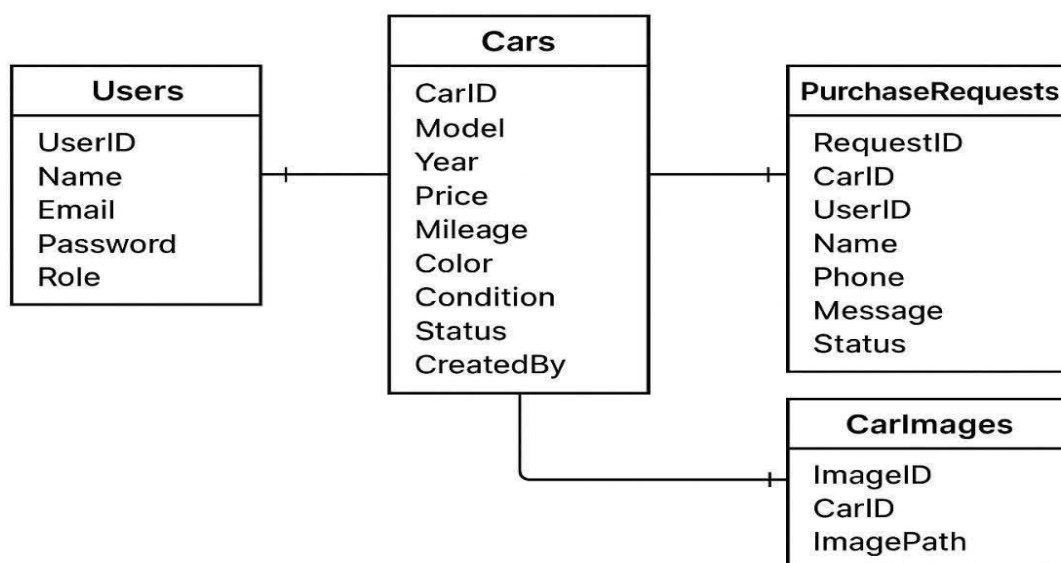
Users

UserID
Name
Email
Password
Role

Cars

CarID
Model
Year
Price
Mileage
Color
Condition
Status
CreatedBy

PurchaseRequests

RequestID
CarID
UserID
Name
Phone
Message
Status

CarImages

ImageID
CarID
ImagePath